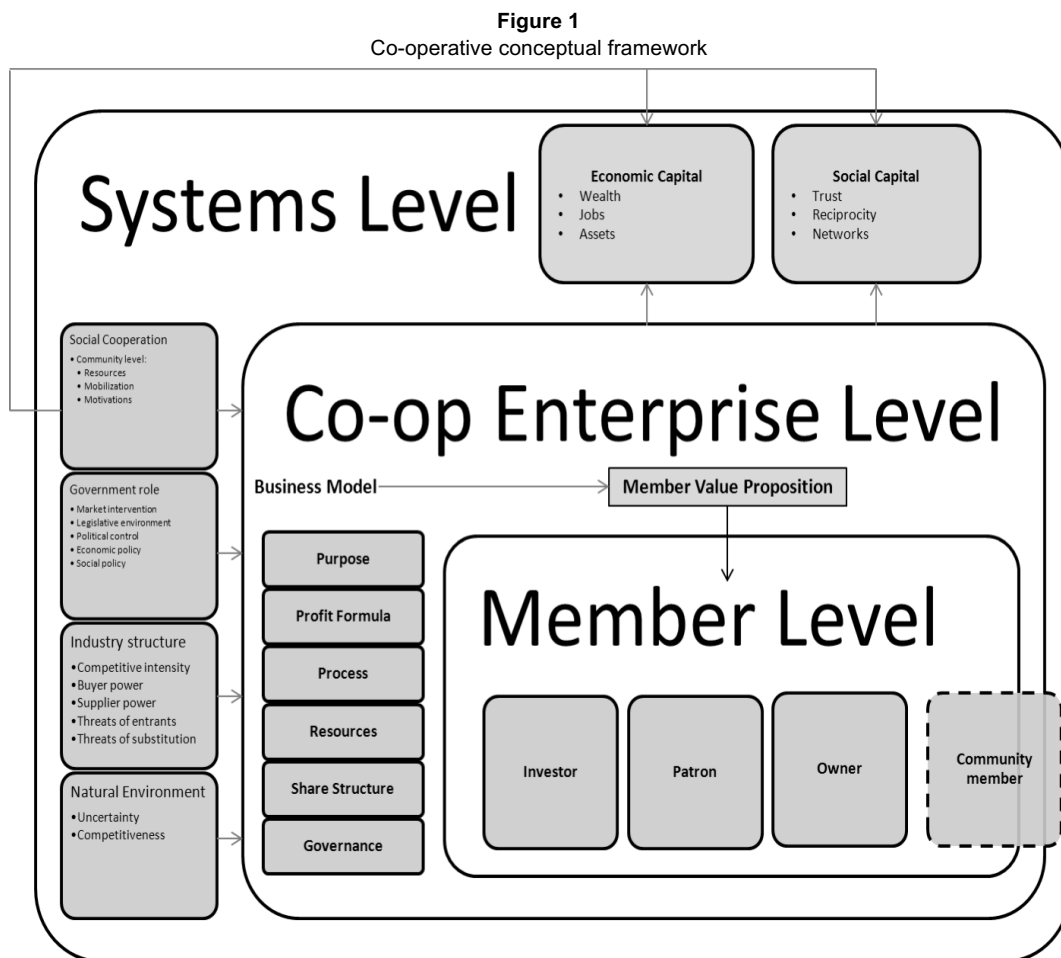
**Figure 1**
Co-operative conceptual framework

Systems Level

**Economic Capital**
• Wealth
• Jobs
• Assets

**Social Capital**
• Trust
• Reciprocity
• Networks

Social Cooperation
• Community level:
• Resources
• Mobilization
• Motivations

Co-op Enterprise Level

Government role
• Market intervention
• Legislative environment
• Political control
• Economic policy
• Social policy

**Business Model**

**Member Value Proposition**

**Purpose**

**Profit Formula**

**Process**

**Resources**

**Share Structure**

**Governance**

Member Level

Industry structure
• Competitive intensity
• Buyer power
• Supplier power
• Threats of entrants
• Threats of substitution

Natural Environment
• Uncertainty
• Competitiveness

**Investor**

**Patron**

**Owner**

**Community member**